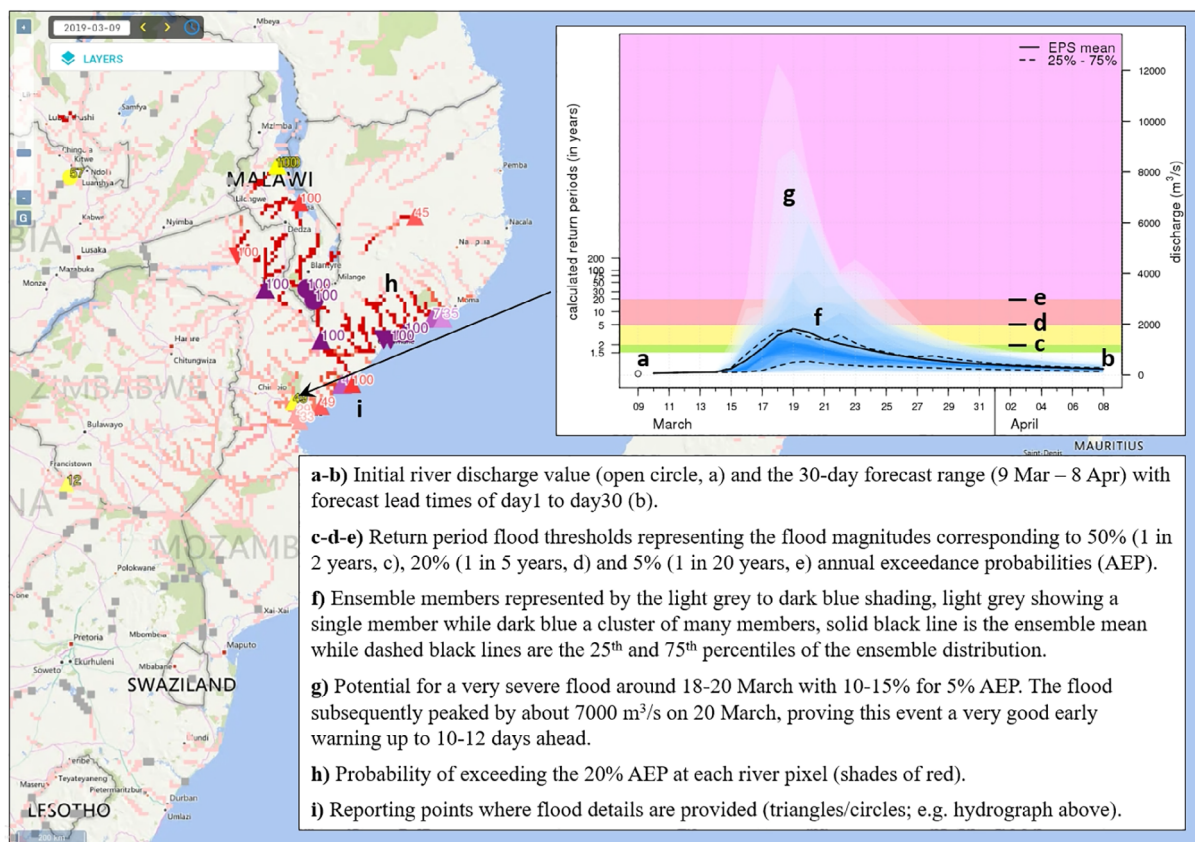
2019-03-09

LAYERS

Mbeya
Samfya
Lubumbashi
Mzimba
Chingola
Kitwe
Luanshya
Pemba
MALAWI
Lilongwe
Kabwe
Nyimba
Dedza
Nacala
Lusaka
Nampula
Mazabuka
Blantyre
Milange
Monze
Moma
Harare
Chitungwiza
ZIMBABWE
Chimoio
Bulawayo
Francistown
MOZAMBIQUE
Polokwane
Xai-Xai
Pretoria
Mbombela
Maputo
Ekurhuleni
Soweto
Mbabane
SWAZILAND
Maseru
Teyateyaneng
Pietermaritzburg
Durban
LESOTHO
Umlazi
200 km
MAURITIUS
Saint-Denis

100
57
100
100
45
100
100
100
100
735
100
100
100
49
12

EPS mean
25% - 75%

calculated return periods (in years)
discharge (m$^3$/s)

200
100
75
50
30
20
10
5
2
1.5

12000
10000
8000
6000
4000
2000
0

09 11 13 15 17 19 21 23 25 27 29 31 02 04 06 08
March
April

a
b
c
d
e
f
g
h
i

a-b) Initial river discharge value (open circle, a) and the 30-day forecast range (9 Mar – 8 Apr) with forecast lead times of day1 to day30 (b).

c-d-e) Return period flood thresholds representing the flood magnitudes corresponding to 50% (1 in 2 years, c), 20% (1 in 5 years, d) and 5% (1 in 20 years, e) annual exceedance probabilities (AEP).

f) Ensemble members represented by the light grey to dark blue shading, light grey showing a single member while dark blue a cluster of many members, solid black line is the ensemble mean while dashed black lines are the 25$^{th}$ and 75$^{th}$ percentiles of the ensemble distribution.

g) Potential for a very severe flood around 18-20 March with 10-15% for 5% AEP. The flood subsequently peaked by about 7000 m$^3$/s on 20 March, proving this event a very good early warning up to 10-12 days ahead.

h) Probability of exceeding the 20% AEP at each river pixel (shades of red).

i) Reporting points where flood details are provided (triangles/circles; e.g. hydrograph above).